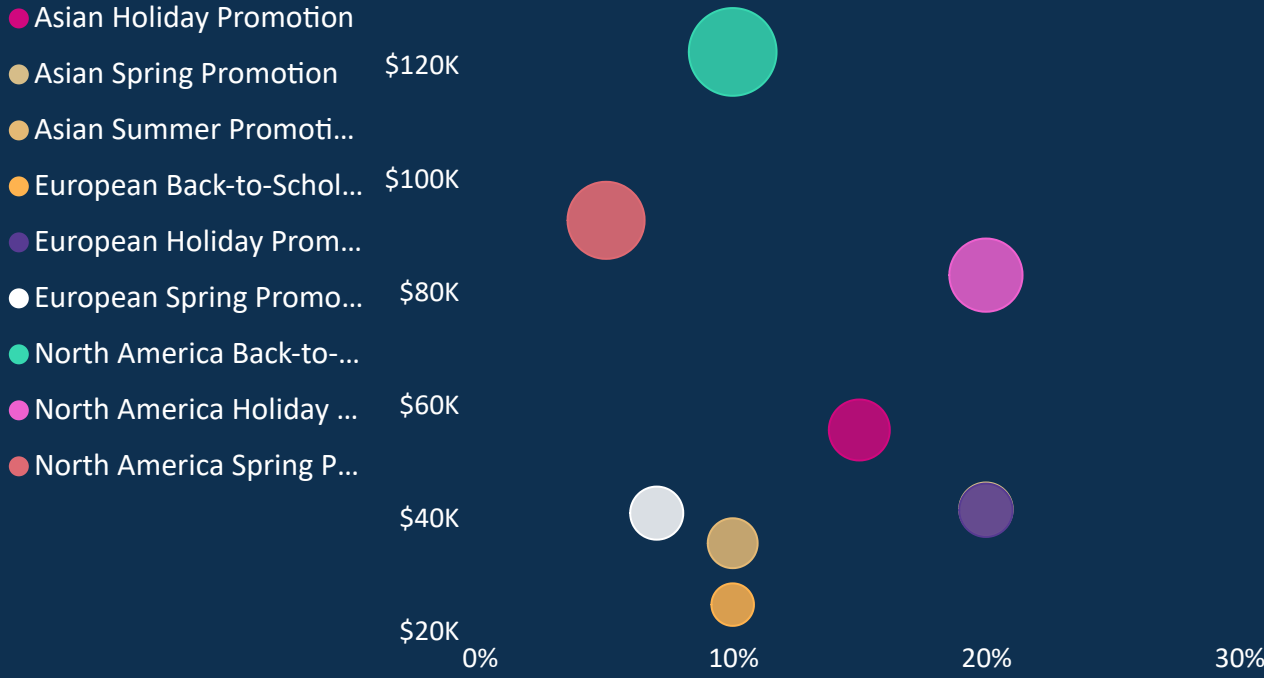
Asian Holiday Promotion
Asian Spring Promotion
Asian Summer Promoti...
European Back-to-Schol...
European Holiday Prom...
European Spring Promo...
North America Back-to-...
North America Holiday ...
North America Spring P...

$120K
$100K
$80K
$60K
$40K
$20K

0%
10%
20%
30%